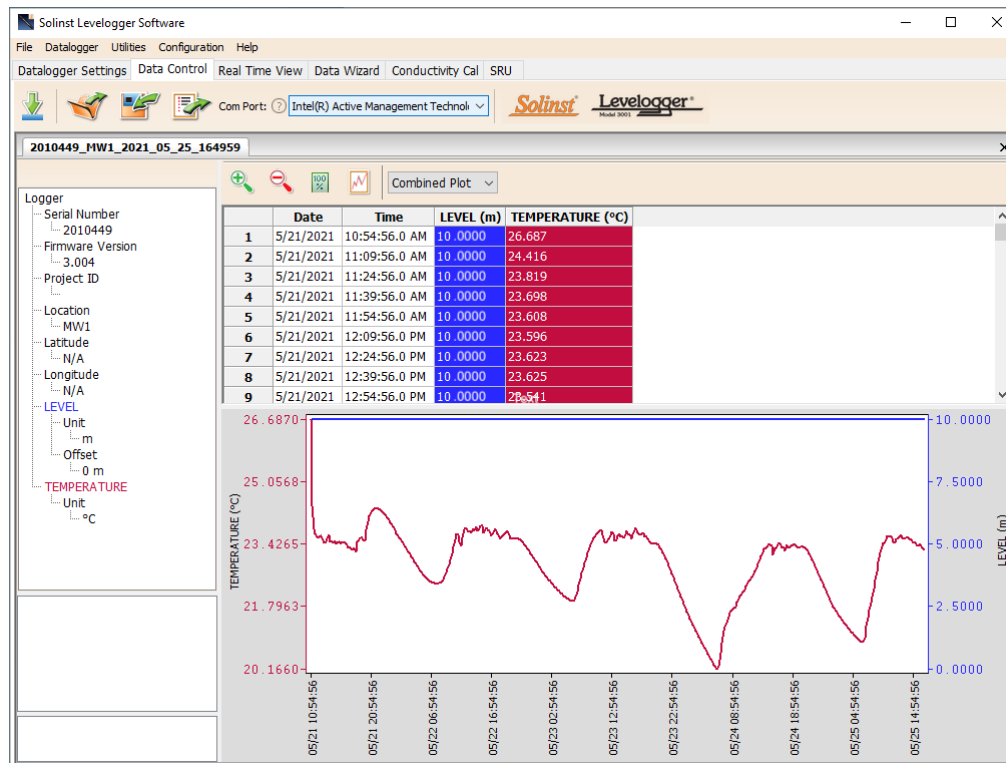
Solinst Levelogger Software

File Datalogger Utilities Configuration Help

Datalogger Settings | Data Control | Real Time View | Data Wizard | Conductivity Cal | SRU

Com Port: Intel(R) Active Management Technol

Solinst Levelogger Model 3001

2010449_MW1_2021_05_25_164959

Logger
Serial Number
2010449
Firmware Version
3.004
Project ID
...
Location
MW1
Latitude
N/A
Longitude
N/A
LEVEL
Unit
m
Offset
0 m
TEMPERATURE
Unit
°C

Combined Plot

| | Date | Time | LEVEL (m) | TEMPERATURE (°C) |
|---|---|---|---|---|
| 1 | 5/21/2021 | 10:54:56.0 AM | 10.0000 | 26.687 |
| 2 | 5/21/2021 | 11:09:56.0 AM | 10.0000 | 24.416 |
| 3 | 5/21/2021 | 11:24:56.0 AM | 10.0000 | 23.819 |
| 4 | 5/21/2021 | 11:39:56.0 AM | 10.0000 | 23.698 |
| 5 | 5/21/2021 | 11:54:56.0 AM | 10.0000 | 23.608 |
| 6 | 5/21/2021 | 12:09:56.0 PM | 10.0000 | 23.596 |
| 7 | 5/21/2021 | 12:24:56.0 PM | 10.0000 | 23.623 |
| 8 | 5/21/2021 | 12:39:56.0 PM | 10.0000 | 23.625 |
| 9 | 5/21/2021 | 12:54:56.0 PM | 10.0000 | 23.541 |

26.6870
25.0568
23.4265
21.7963
20.1660
TEMPERATURE (°C)

10.0000
7.5000
5.0000
2.5000
0.0000
LEVEL (m)

05/21 10:54:56
05/21 20:54:56
05/22 06:54:56
05/22 16:54:56
05/23 02:54:56
05/23 12:54:56
05/23 22:54:56
05/24 08:54:56
05/24 18:54:56
05/25 04:54:56
05/25 14:54:56